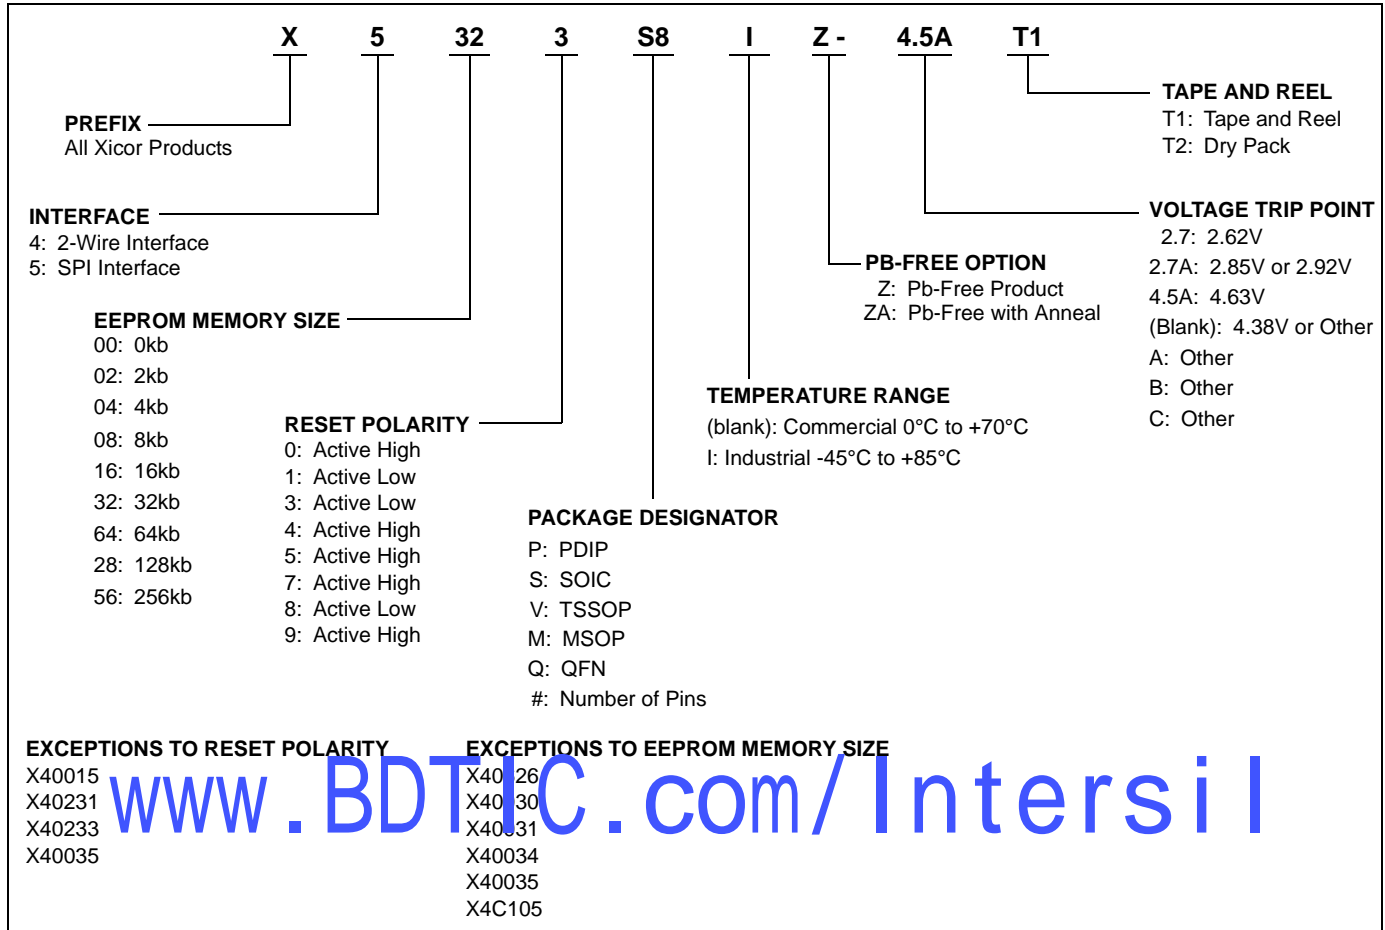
X 5 32 3 S8 I Z - 4.5A T1

PREFIX
All Xicor Products

INTERFACE
4: 2-Wire Interface
5: SPI Interface

EEPROM MEMORY SIZE
00: 0kb
02: 2kb
04: 4kb
08: 8kb
16: 16kb
32: 32kb
64: 64kb
28: 128kb
56: 256kb

RESET POLARITY
0: Active High
1: Active Low
3: Active Low
4: Active High
5: Active High
7: Active High
8: Active Low
9: Active High

PACKAGE DESIGNATOR
P: PDIP
S: SOIC
V: TSSOP
M: MSOP
Q: QFN
#: Number of Pins

TEMPERATURE RANGE
(blank): Commercial 0°C to +70°C
I: Industrial -45°C to +85°C

PB-FREE OPTION
Z: Pb-Free Product
ZA: Pb-Free with Anneal

TAPE AND REEL
T1: Tape and Reel
T2: Dry Pack

VOLTAGE TRIP POINT
2.7: 2.62V
2.7A: 2.85V or 2.92V
4.5A: 4.63V
(Blank): 4.38V or Other
A: Other
B: Other
C: Other

EXCEPTIONS TO RESET POLARITY
X40015
X40231
X40233
X40035

EXCEPTIONS TO EEPROM MEMORY SIZE
X40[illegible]26
X40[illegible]30
X40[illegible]31
X40034
X40035
X4C105

www.BDTIC.com/Intersil